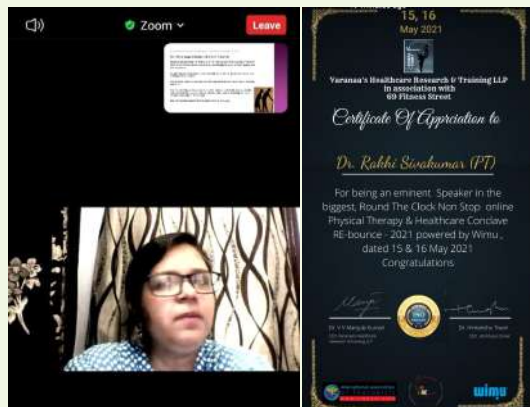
Zoom

Leave

15, 16
May 2021

Varanasi's Healthcare Research & Training LLP
in association with
69 Fitness Street

Certificate Of Appreciation to

Dr. Rakhi Sivakumar (PT)

For being an eminent Speaker in the biggest, Round The Clock Non Stop online Physical Therapy & Healthcare Conclave RE-bounce - 2021 powered by Wimu , dated 15 & 16 May 2021
Congratulations

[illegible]

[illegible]

wimu